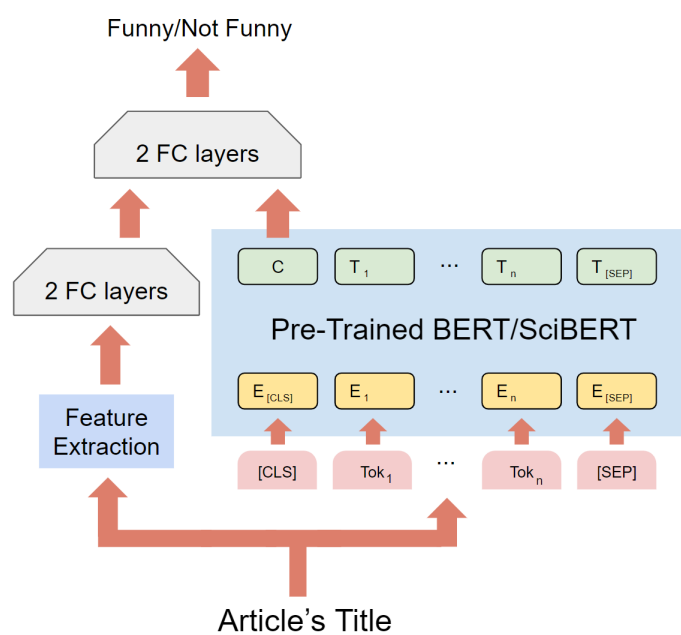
Funny/Not Funny

2 FC layers

2 FC layers

C

$T_1$

...

$T_n$

$T_{[SEP]}$

Pre-Trained BERT/SciBERT

Feature Extraction

$E_{[CLS]}$

$E_1$

...

$E_n$

$E_{[SEP]}$

[CLS]

$Tok_1$

...

$Tok_n$

[SEP]

Article's Title